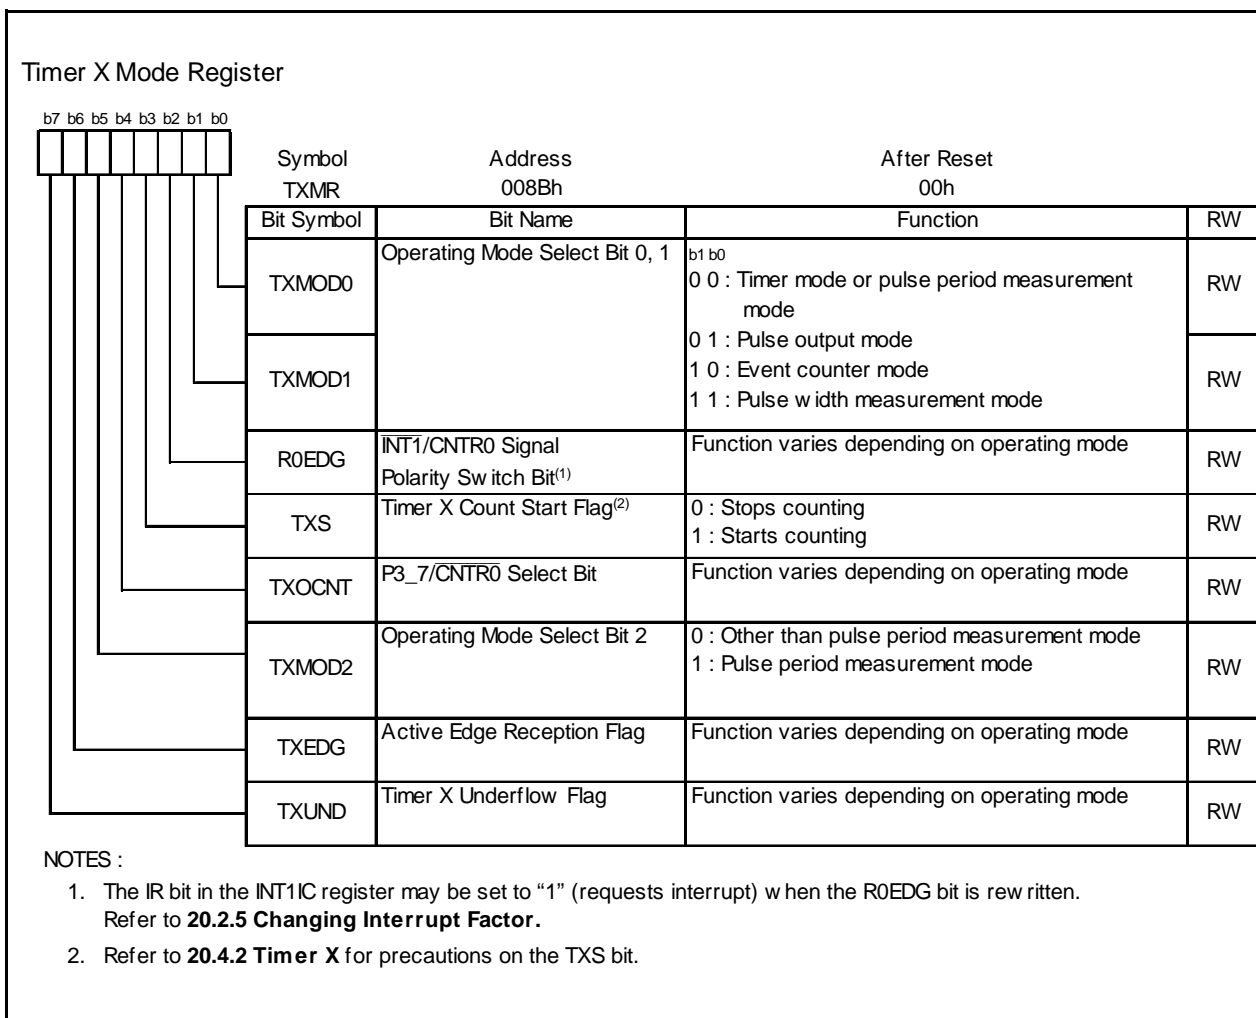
Timer X Mode Register

b7 b6 b5 b4 b3 b2 b1 b0

| Symbol | Address | After Reset |
|---|---|---|
| TXMR | 008Bh | 00h |

| Bit Symbol | Bit Name | Function | RW |
|---|---|---|---|
| TXMOD0 | Operating Mode Select Bit 0, 1 | b1 b0<br>0 0 : Timer mode or pulse period measurement mode<br>0 1 : Pulse output mode<br>1 0 : Event counter mode<br>1 1 : Pulse width measurement mode | RW |
| TXMOD1 | | | RW |
| R0EDG | $\overline{INT1}$/CNTR0 Signal Polarity Switch Bit$^{(1)}$ | Function varies depending on operating mode | RW |
| TXS | Timer X Count Start Flag$^{(2)}$ | 0 : Stops counting<br>1 : Starts counting | RW |
| TXOCNT | P3_7/$\overline{CNTR0}$ Select Bit | Function varies depending on operating mode | RW |
| TXMOD2 | Operating Mode Select Bit 2 | 0 : Other than pulse period measurement mode<br>1 : Pulse period measurement mode | RW |
| TXEDG | Active Edge Reception Flag | Function varies depending on operating mode | RW |
| TXUND | Timer X Underflow Flag | Function varies depending on operating mode | RW |

NOTES :
1. The IR bit in the INT1IC register may be set to "1" (requests interrupt) when the R0EDG bit is rewritten. Refer to **20.2.5 Changing Interrupt Factor.**
2. Refer to **20.4.2 Timer X** for precautions on the TXS bit.